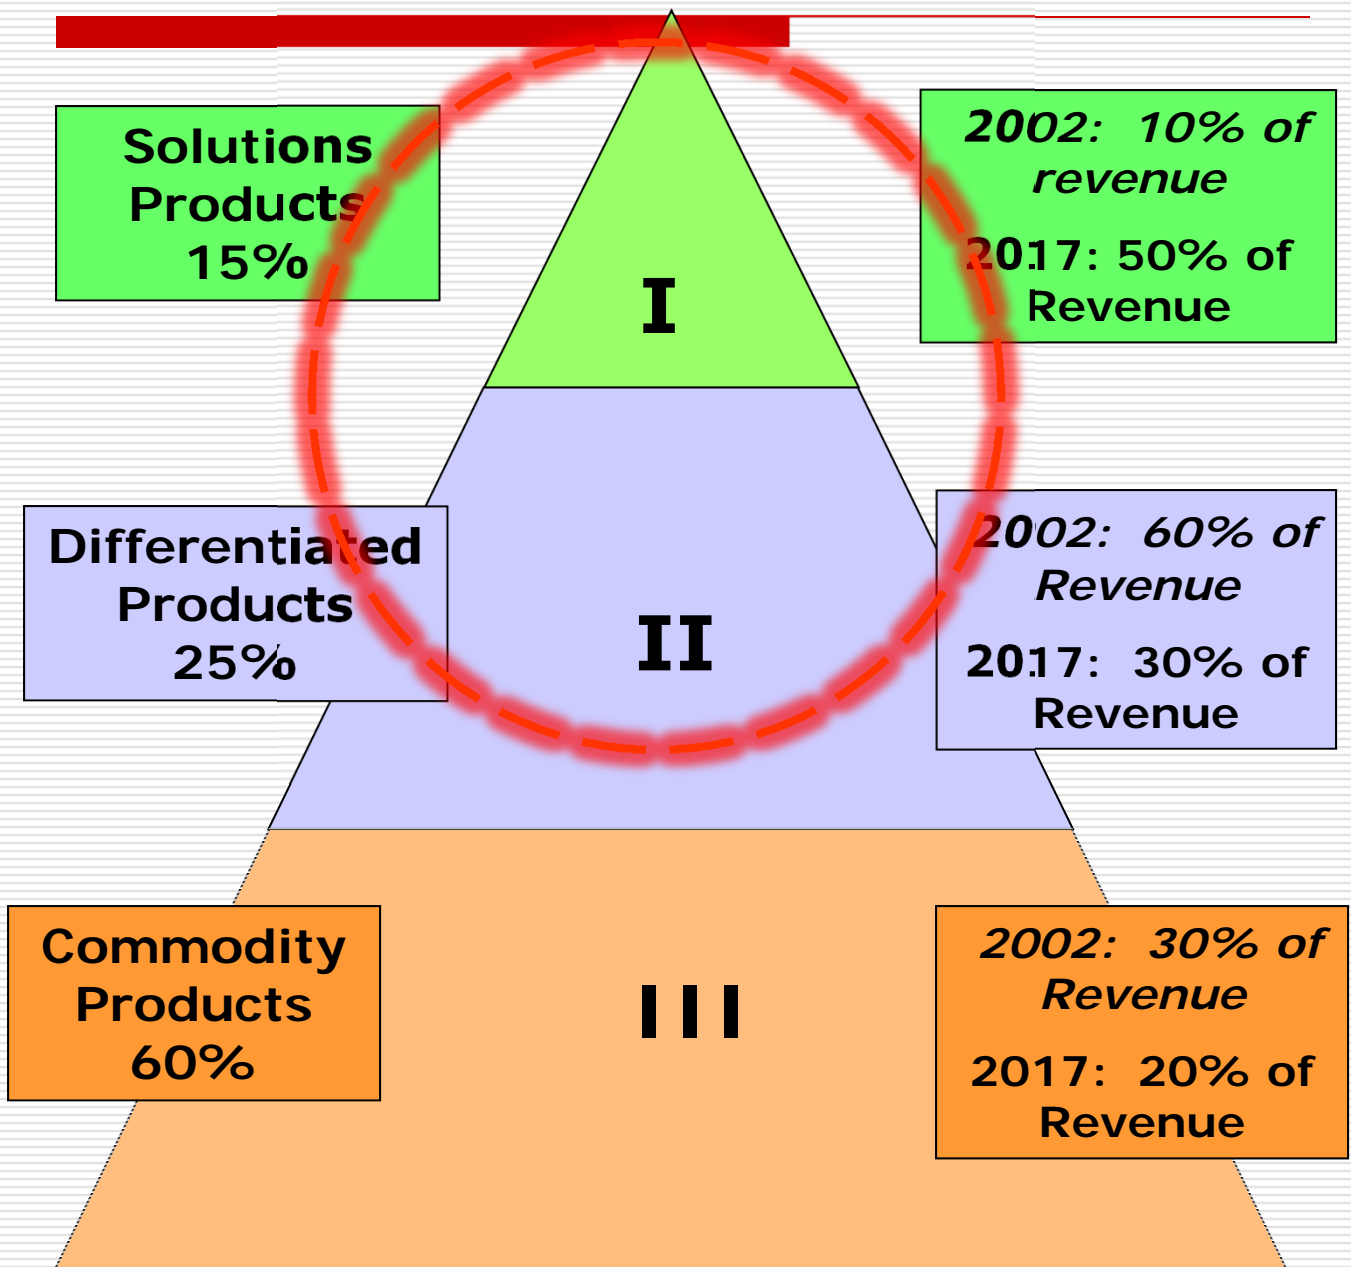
Solutions Products 15%

I

2002: 10% of revenue

2017: 50% of Revenue

Differentiated Products 25%

II

2002: 60% of Revenue

2017: 30% of Revenue

Commodity Products 60%

III

2002: 30% of Revenue

2017: 20% of Revenue